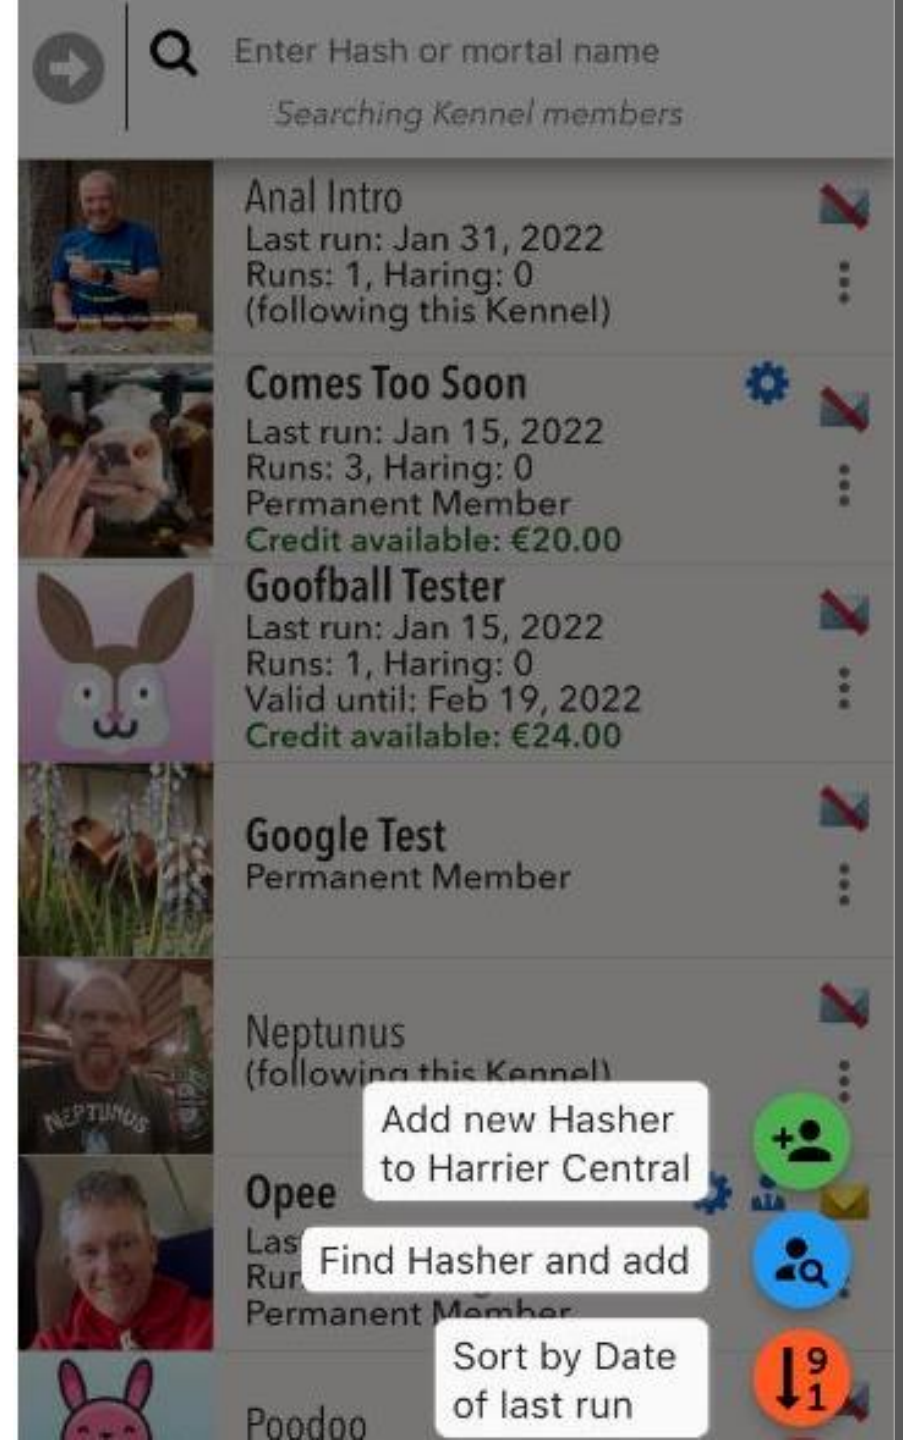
Enter Hash or mortal name
Searching Kennel members

Anal Intro
Last run: Jan 31, 2022
Runs: 1, Haring: 0
(following this Kennel)

Comes Too Soon
Last run: Jan 15, 2022
Runs: 3, Haring: 0
Permanent Member
Credit available: €20.00

Goofball Tester
Last run: Jan 15, 2022
Runs: 1, Haring: 0
Valid until: Feb 19, 2022
Credit available: €24.00

Google Test
Permanent Member

NEPTUNUS

Neptunus
(following this Kennel)

Add new Hasher to Harrier Central

Opee
Las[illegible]
Rur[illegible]
Permanent Member

Find Hasher and add

Poodoo

Sort by Date of last run

9
1